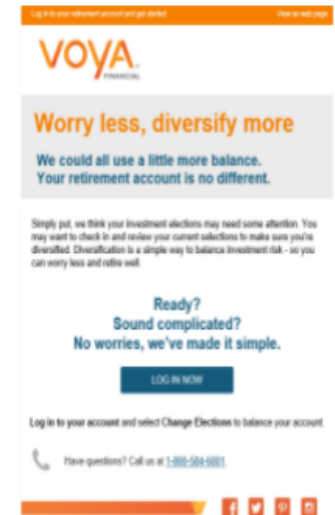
Log in to your retirement account and get started

View as web page

VOYA
FINANCIAL

Worry less, diversify more

We could all use a little more balance.
Your retirement account is no different.

Simply put, we think your investment elections may need some attention. You may want to check in and review your current selections to make sure you're diversified. Diversification is a simple way to balance investment risk - so you can worry less and retire well.

Ready?
Sound complicated?
No worries, we've made it simple.

LOG IN NOW

Log in to your account and select Change Elections to balance your account.

Have questions? Call us at 1-800-584-6001.